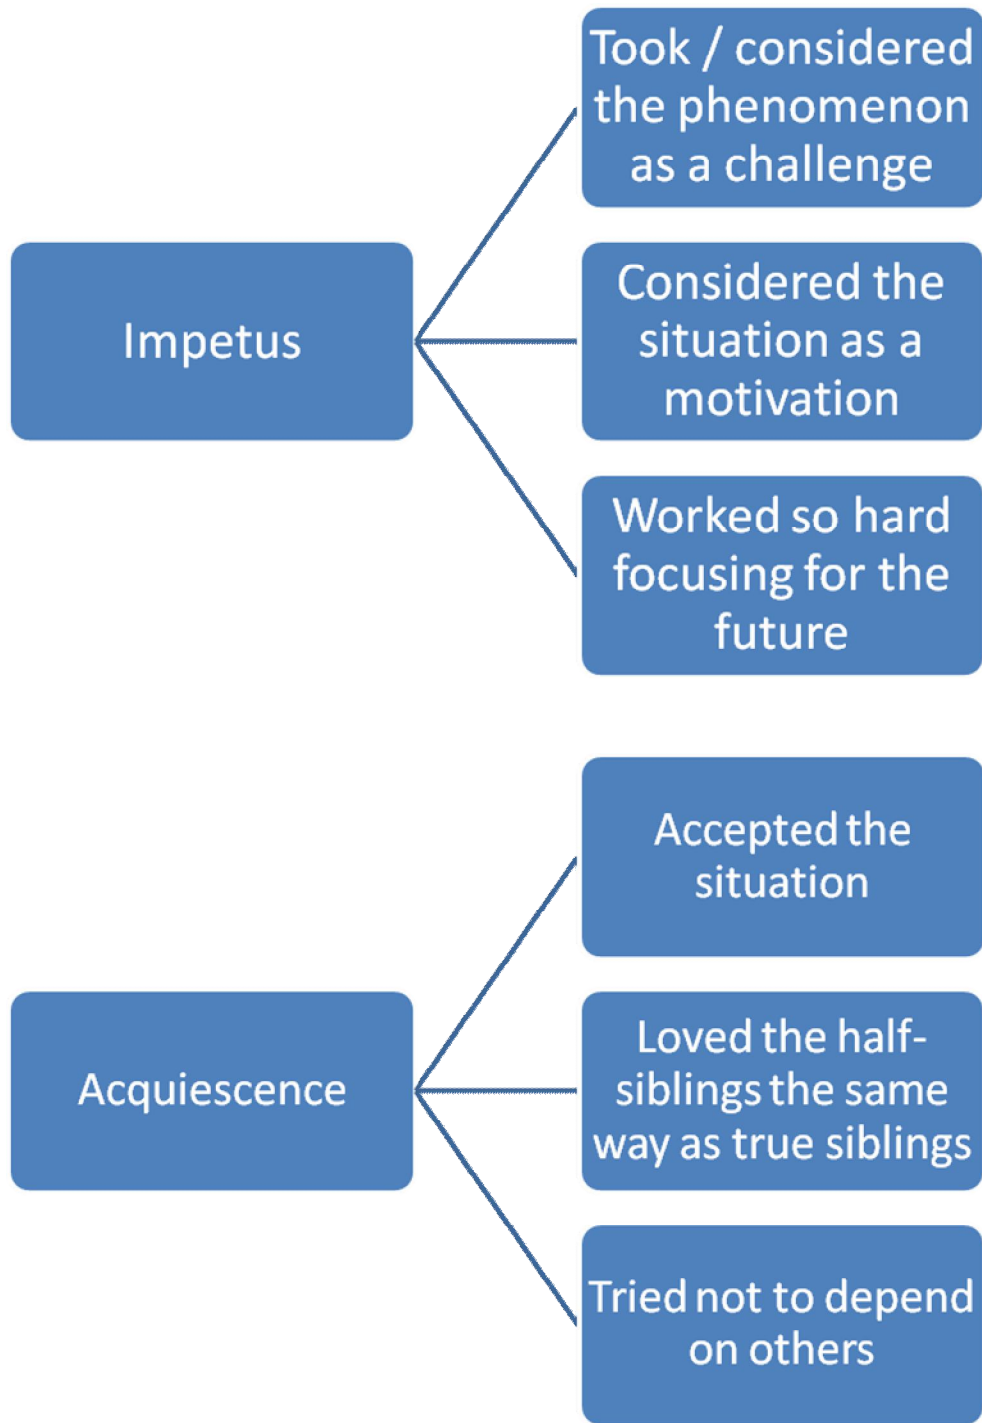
Impetus

Took / considered the phenomenon as a challenge

Considered the situation as a motivation

Worked so hard focusing for the future

Acquiescence

Accepted the situation

Loved the half-siblings the same way as true siblings

Tried not to depend on others